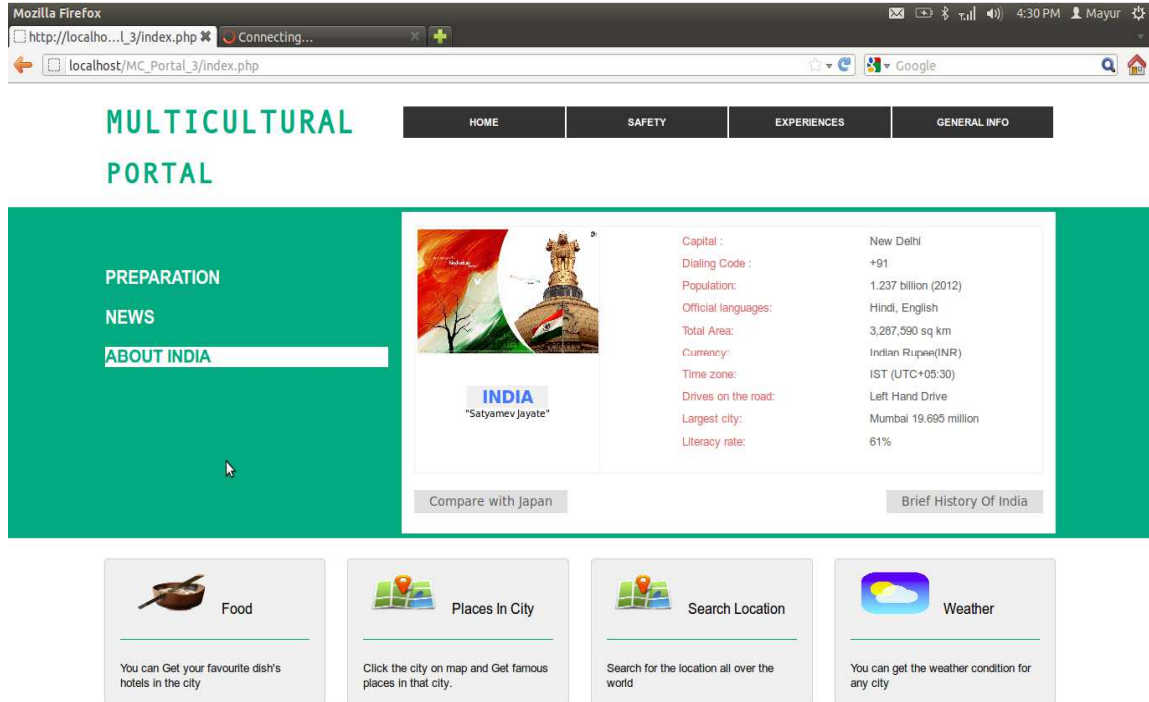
Mozilla Firefox
4:30 PM Mayur
http://localho...l_3/index.php
Connecting...
localhost/MC_Portal_3/index.php
Google

MULTICULTURAL PORTAL

HOME
SAFETY
EXPERIENCES
GENERAL INFO

PREPARATION
NEWS
ABOUT INDIA

INDIA
"Satyamev Jayate"

| | |
|---|---|
| Capital : | New Delhi |
| Dialing Code : | +91 |
| Population: | 1.237 billion (2012) |
| Official languages: | Hindi, English |
| Total Area: | 3,287,590 sq km |
| Currency: | Indian Rupee(INR) |
| Time zone: | IST (UTC+05:30) |
| Drives on the road: | Left Hand Drive |
| Largest city: | Mumbai 19.695 million |
| Literacy rate: | 61% |

Compare with Japan
Brief History Of India

Food
You can Get your favourite dish's hotels in the city

Places In City
Click the city on map and Get famous places in that city.

Search Location
Search for the location all over the world

Weather
You can get the weather condition for any city